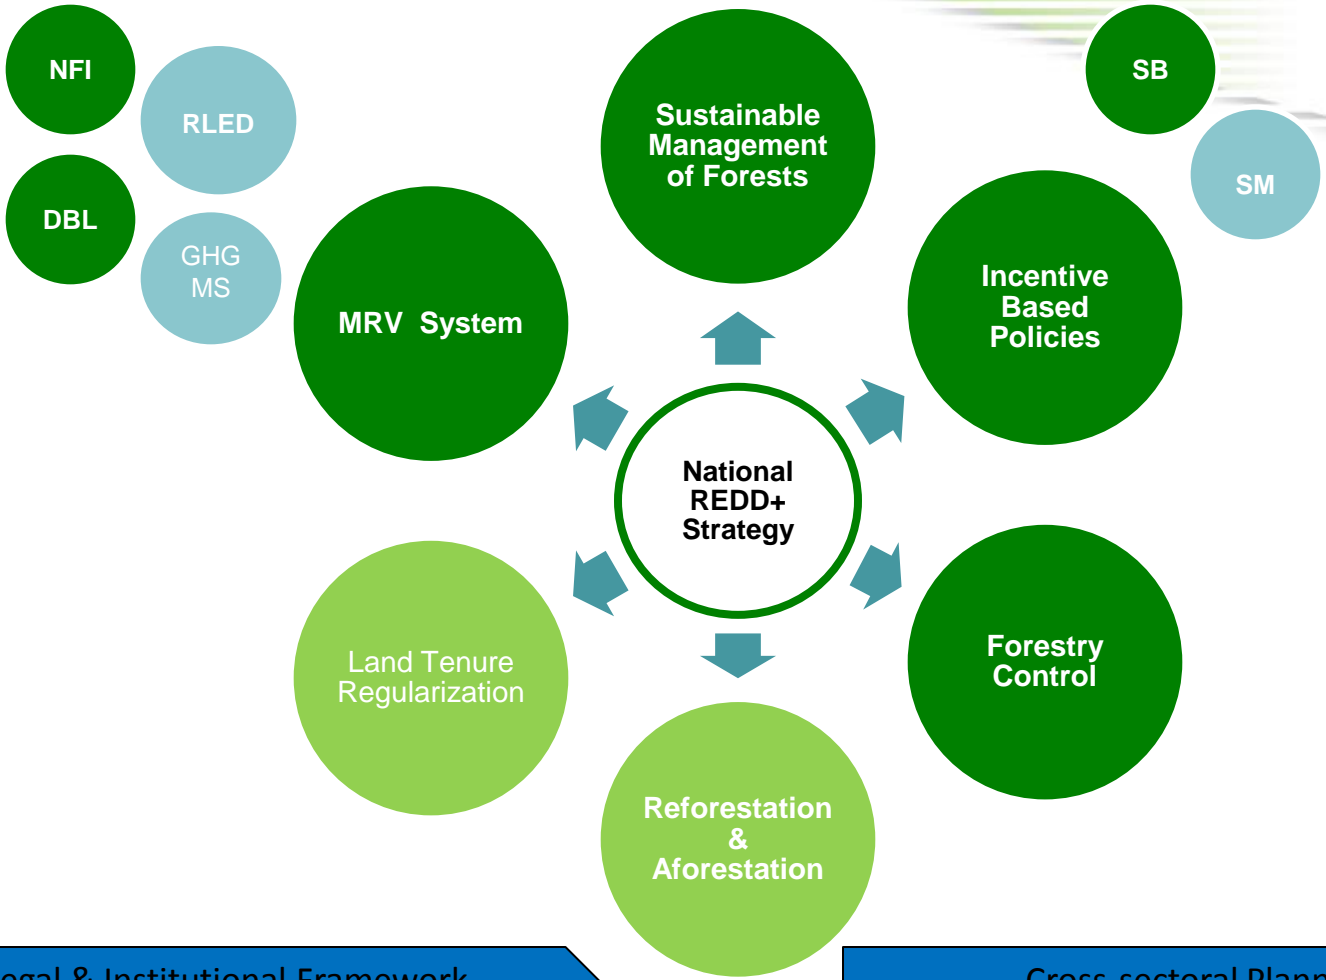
NFI

RLED

DBL

GHG MS

Sustainable Management of Forests

SB

SM

MRV System

Incentive Based Policies

National REDD+ Strategy

Land Tenure Regularization

Forestry Control

Reforestation & Aforestation

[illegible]egal & Institutional Framework

Cross-sectoral Plann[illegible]